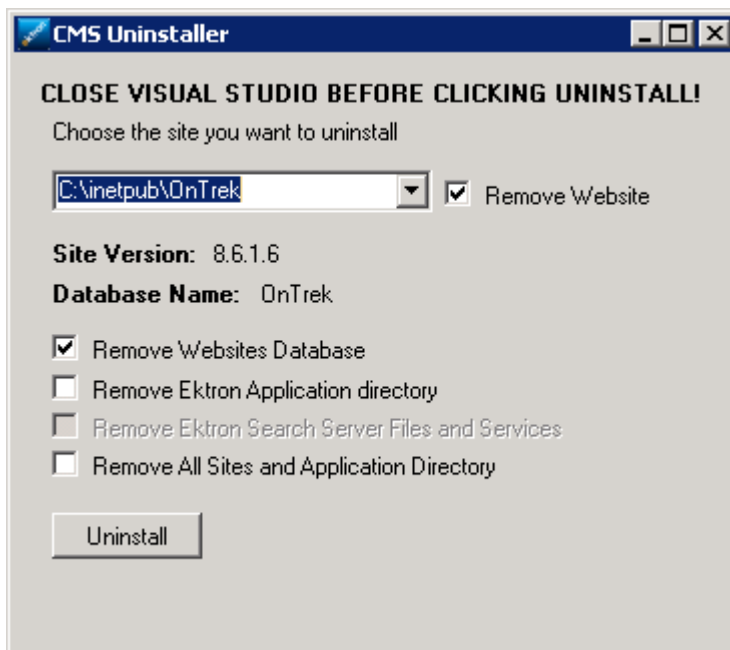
CMS Uninstaller

CLOSE VISUAL STUDIO BEFORE CLICKING UNINSTALL!

Choose the site you want to uninstall

C:\inetpub\OnTrek

Remove Website

Site Version: 8.6.1.6

Database Name: OnTrek

Remove Websites Database

Remove Ektron Application directory

Remove Ektron Search Server Files and Services

Remove All Sites and Application Directory

Uninstall